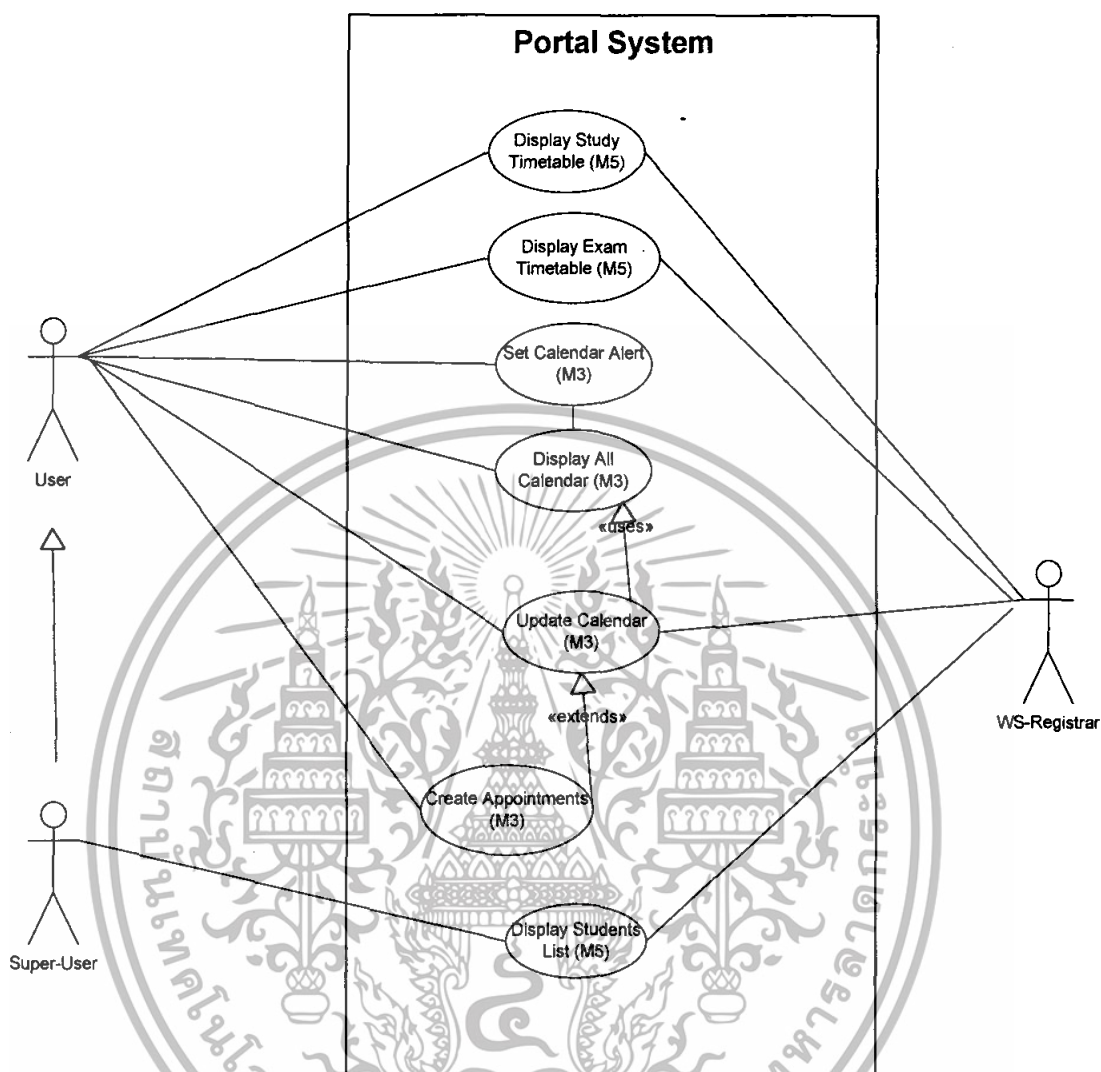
Portal System

Display Study Timetable (M5)

Display Exam Timetable (M5)

Set Calendar Alert (M3)

Display All Calendar (M3)

«uses»

Update Calendar (M3)

«extends»

Create Appointments (M3)

Display Students List (M5)

User

Super-User

WS-Registrar